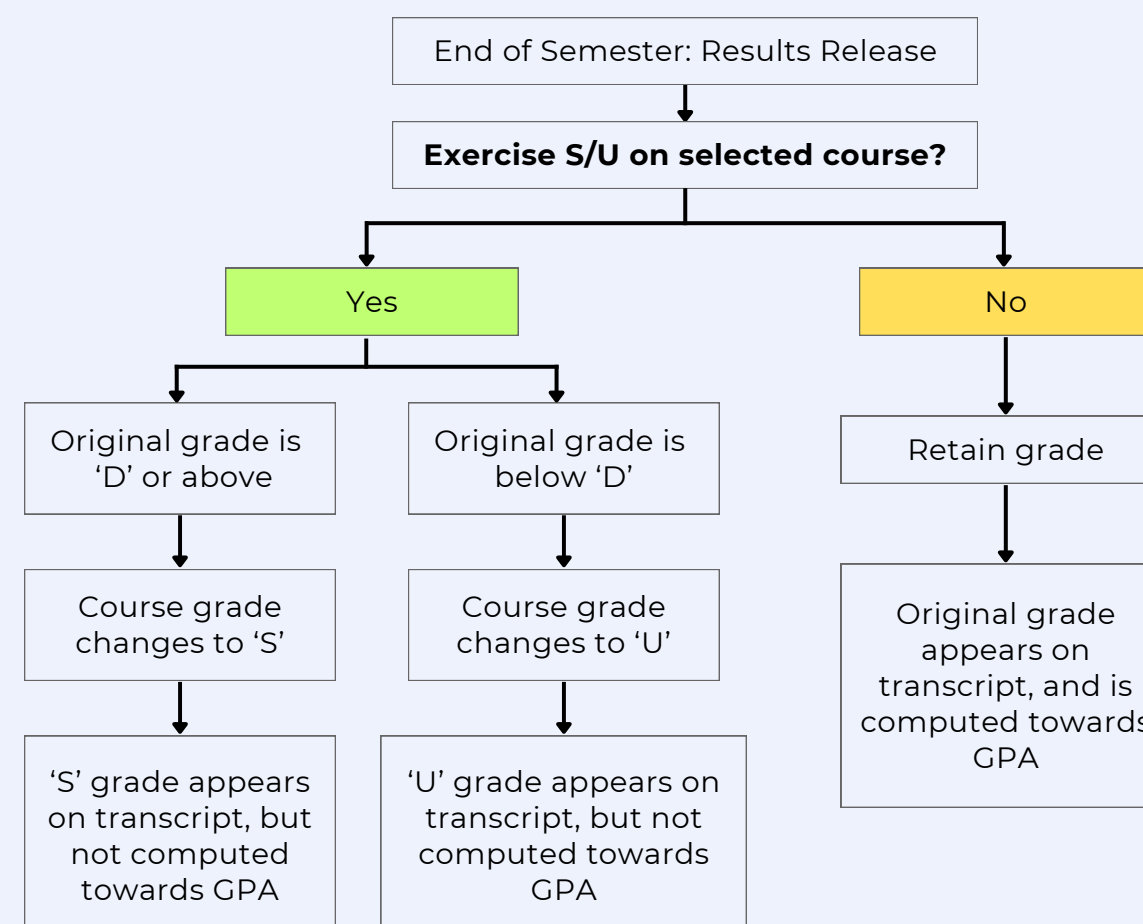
End of Semester: Results Release

**Exercise S/U on selected course?**

Yes

No

Original grade is 'D' or above

Original grade is below 'D'

Retain grade

Course grade changes to 'S'

Course grade changes to 'U'

Original grade appears on transcript, and is computed towards GPA

'S' grade appears on transcript, but not computed towards GPA

'U' grade appears on transcript, but not computed towards GPA